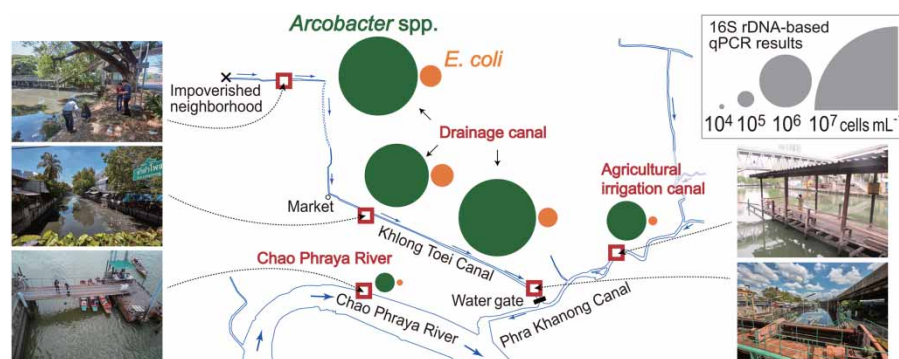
Arcobacter spp.

E. coli

16S rDNA-based qPCR results

$10^4$ $10^5$ $10^6$ $10^7$ cells mL$^{-1}$

Impoverished neighborhood

Drainage canal

Agricultural irrigation canal

Market

Khlong Toei Canal

Chao Phraya River

Water gate

Chao Phraya River

Phra Khanong Canal